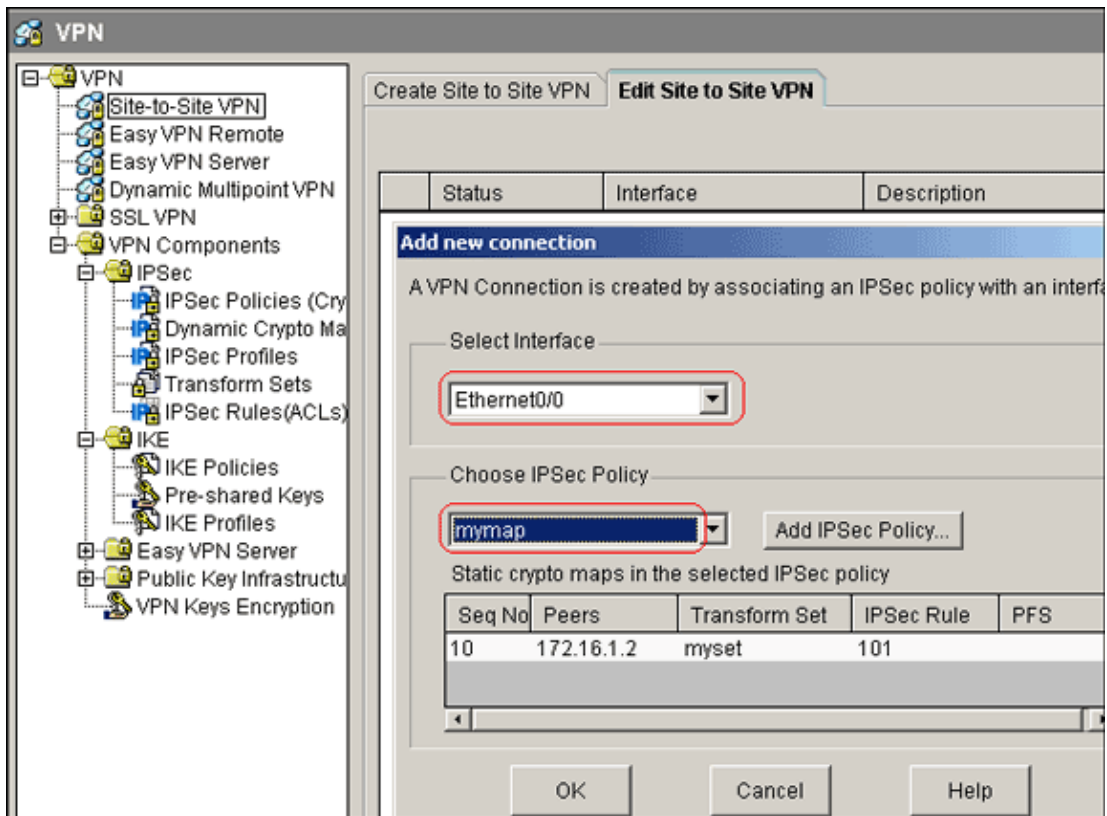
VPN

VPN
Site-to-Site VPN
Easy VPN Remote
Easy VPN Server
Dynamic Multipoint VPN
SSL VPN
VPN Components
IPSec
IPSec Policies (Cry
Dynamic Crypto Ma
IPSec Profiles
Transform Sets
IPSec Rules(ACLs)
IKE
IKE Policies
Pre-shared Keys
IKE Profiles
Easy VPN Server
Public Key Infrastructu
VPN Keys Encryption

Create Site to Site VPN | Edit Site to Site VPN

| | Status | Interface | Description |
|---|---|---|---|

Add new connection

A VPN Connection is created by associating an IPSec policy with an interfa

Select Interface
Ethernet0/0

Choose IPSec Policy
mymap
Add IPSec Policy...

Static crypto maps in the selected IPSec policy

| Seq No | Peers | Transform Set | IPSec Rule | PFS |
|---|---|---|---|---|
| 10 | 172.16.1.2 | myset | 101 | |

OK
Cancel
Help